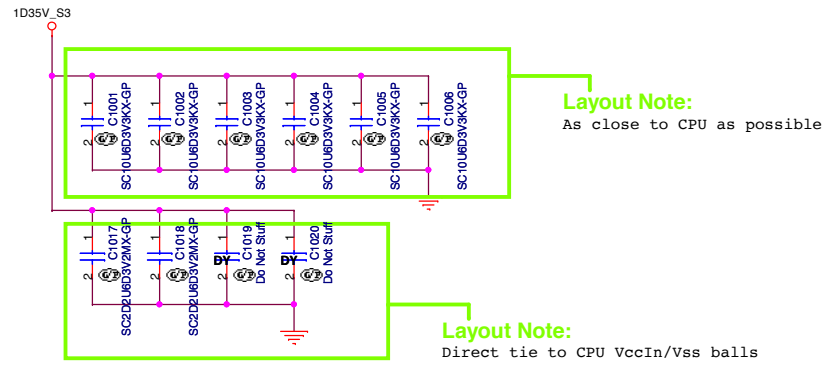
1D35V_S3

1
2
C1001
SC10U6D3V3KX-GP
G/P

1
2
C1002
SC10U6D3V3KX-GP
G/P

1
2
C1003
SC10U6D3V3KX-GP
G/P

1
2
C1004
SC10U6D3V3KX-GP
G/P

1
2
C1005
SC10U6D3V3KX-GP
G/P

1
2
C1006
SC10U6D3V3KX-GP
G/P

Layout Note:
As close to CPU as possible

1
2
C1017
SC2D2U6D3V2MX-GP
G/P

1
2
C1018
SC2D2U6D3V2MX-GP
G/P

1
2
DY
C1019
Do Not Stuff

1
2
DY
C1020
Do Not Stuff

Layout Note:
Direct tie to CPU VccIn/Vss balls